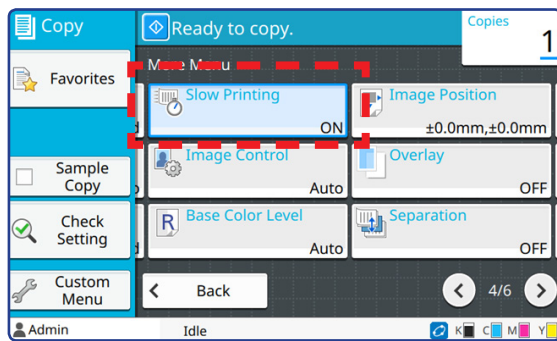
Copy

Ready to copy.

Copies
1

Favorites

More Menu

Slow Printing
ON

Image Position
±0.0mm,±0.0mm

Sample Copy

Image Control
Auto

Overlay
OFF

Check Setting

Base Color Level
Auto

Separation
OFF

Custom Menu

Back

4/6

Admin

Idle

K C M Y